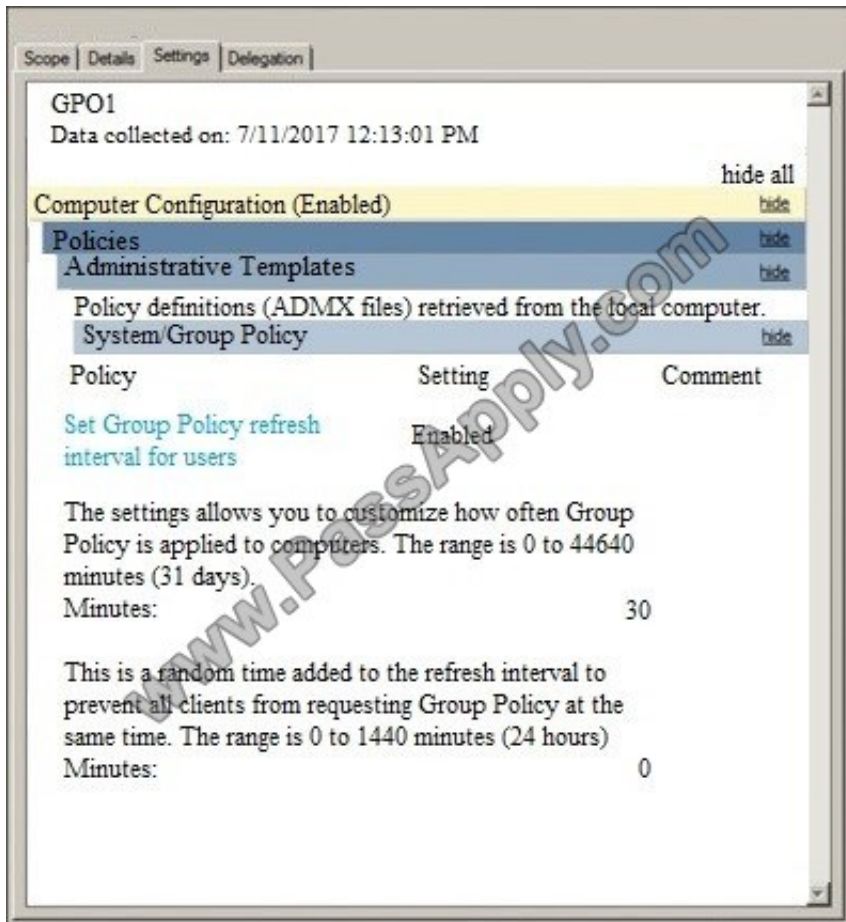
Scope | Details | Settings | Delegation

GPO1
Data collected on: 7/11/2017 12:13:01 PM

hide all

Computer Configuration (Enabled) hide

Policies hide

Administrative Templates hide

Policy definitions (ADMX files) retrieved from the local computer.

System/Group Policy hide

| Policy | Setting | Comment |
|---|---|---|
| Set Group Policy refresh interval for users | Enabled | |

The settings allows you to customize how often Group Policy is applied to computers. The range is 0 to 44640 minutes (31 days).
Minutes: 30

This is a random time added to the refresh interval to prevent all clients from requesting Group Policy at the same time. The range is 0 to 1440 minutes (24 hours)
Minutes: 0

www.PassApply.com